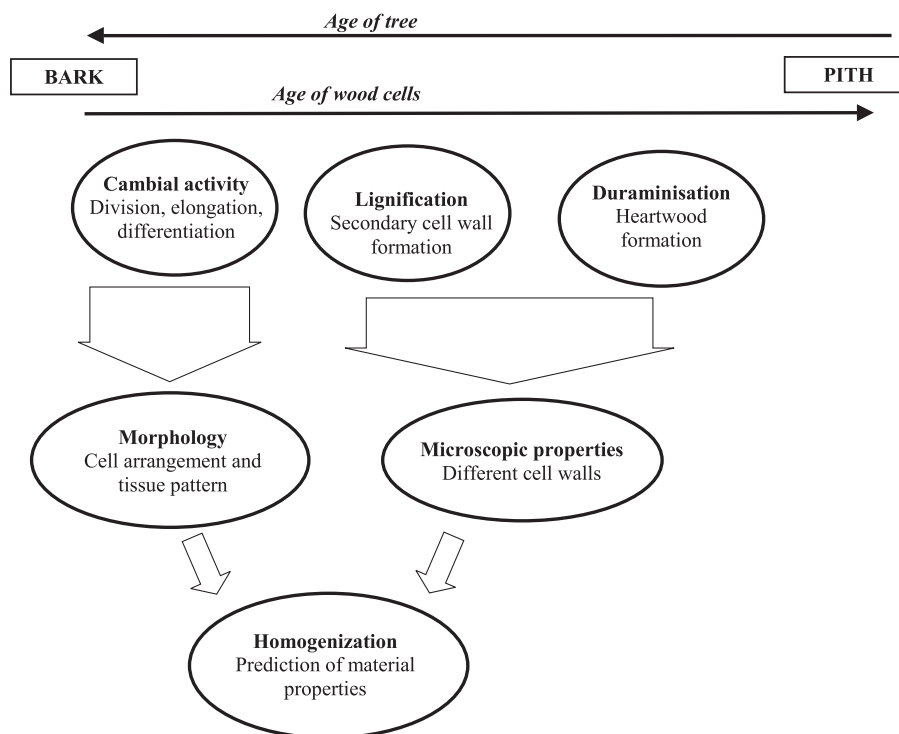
Age of tree

BARK

PITH

Age of wood cells

Cambial activity
Division, elongation, differentiation

Lignification
Secondary cell wall formation

Duraminisation
Heartwood formation

Morphology
Cell arrangement and tissue pattern

Microscopic properties
Different cell walls

Homogenization
Prediction of material properties